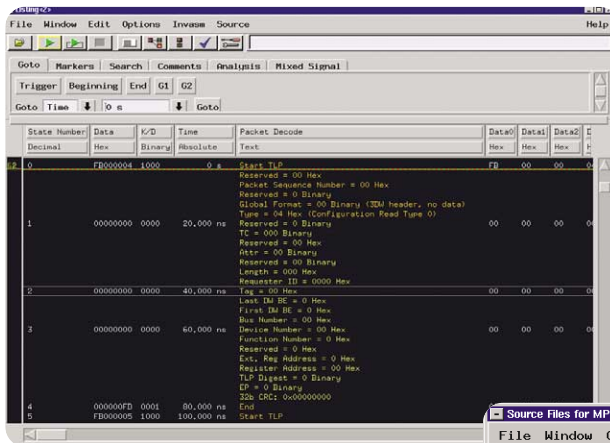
Listing<2>

File Window Edit Options Invasm Source Help

Goto Markers Search Comments Analysis Mixed Signal

Trigger Beginning End G1 G2

Goto Time 0 s Goto

| State Number | Data | K/D | Time | Packet Decode | Data0 | Data1 | Data2 |
|---|---|---|---|---|---|---|---|
| Decimal | Hex | Binary | Absolute | Text | Hex | Hex | Hex |
| 0 | FB000004 | 1000 | 0 s | Start TLP | FB | 00 | 00 |
| 1 | 00000000 | 0000 | 20.000 ns | Reserved = 00 Hex<br>Packet Sequence Number = 00 Hex<br>Reserved = 0 Binary<br>Global Format = 00 Binary (3DW header, no data)<br>Type = 04 Hex (Configuration Read Type 0)<br>Reserved = 0 Binary<br>TC = 000 Binary<br>Reserved = 00 Hex<br>Attr = 00 Binary<br>Reserved = 00 Binary<br>Length = 000 Hex<br>Requester ID = 0000 Hex | 00 | 00 | 00 |
| 2 | 00000000 | 0000 | 40.000 ns | Tag = 00 Hex | 00 | 00 | 00 |
| 3 | 00000000 | 0000 | 60.000 ns | Last DW BE = 0 Hex<br>First DW BE = 0 Hex<br>Bus Number = 00 Hex<br>Device Number = 00 Hex<br>Function Number = 0 Hex<br>Reserved = 0 Hex<br>Ext. Reg Address = 0 Hex<br>Register Address = 00 Hex<br>TLP Digest = 0 Binary<br>EP = 0 Binary<br>32b CRC: 0x00000000 | 00 | 00 | 00 |
| 4 | 000000FD | 0001 | 80.000 ns | End | | | |
| 5 | FB000005 | 1000 | 100.000 ns | Start TLP | | | |

Source Files for MP

File Window C